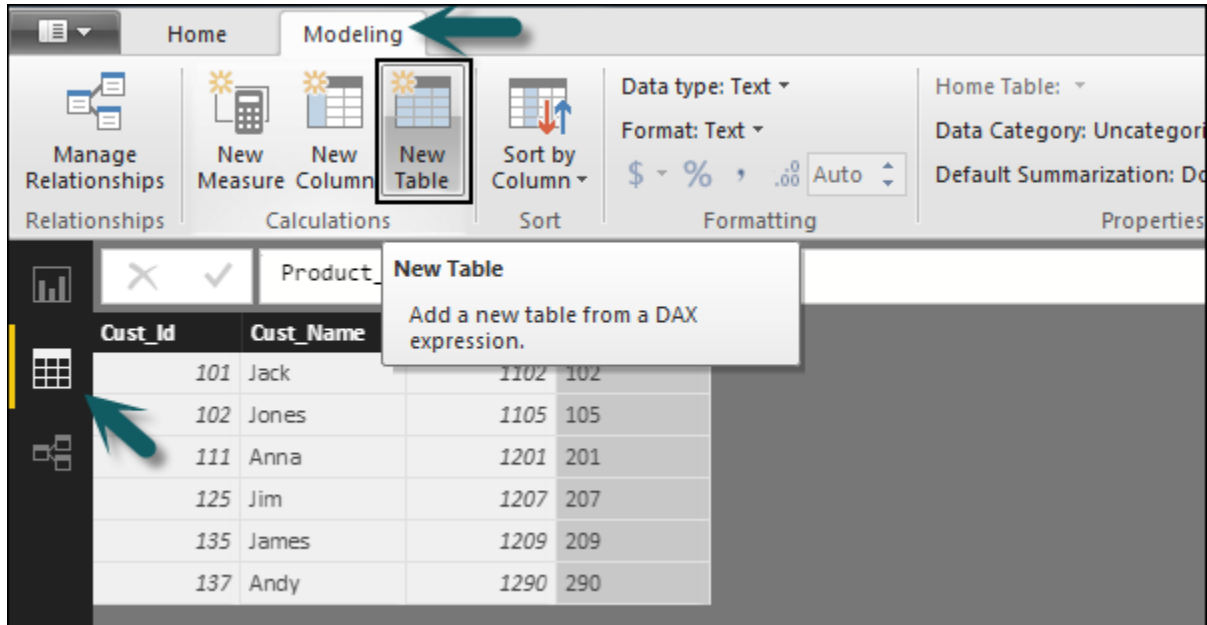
Home Modeling

Manage Relationships
Relationships

New Measure New Column New Table
Calculations

Sort by Column
Sort

Data type: Text
Format: Text
$ % , .00 Auto
Formatting

Home Table:
Data Category: Uncategori
Default Summarization: Do
Properties

Product_

New Table
Add a new table from a DAX expression.

| Cust_Id | Cust_Name | | |
|---|---|---|---|
| 101 | Jack | 1102 | 102 |
| 102 | Jones | 1105 | 105 |
| 111 | Anna | 1201 | 201 |
| 125 | Jim | 1207 | 207 |
| 135 | James | 1209 | 209 |
| 137 | Andy | 1290 | 290 |